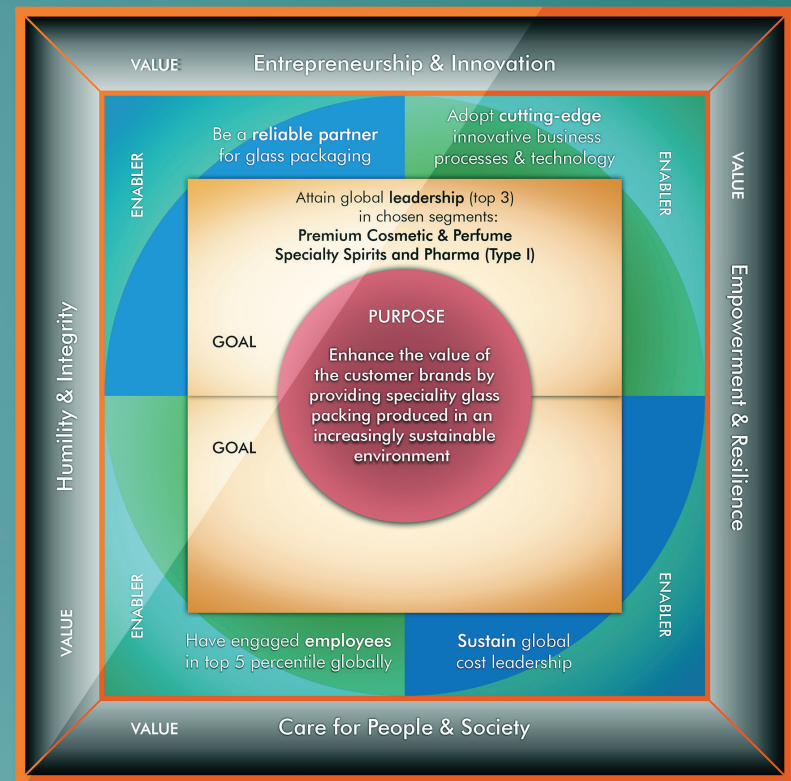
VALUE Entrepreneurship & Innovation

Be a reliable partner for glass packaging

Adopt cutting-edge innovative business processes & technology

ENABLER

ENABLER

VALUE

Humility & Integrity

Empowerment & Resilience

Attain global leadership (top 3) in chosen segments: Premium Cosmetic & Perfume Specialty Spirits and Pharma (Type I)

GOAL

PURPOSE

Enhance the value of the customer brands by providing speciality glass packing produced in an increasingly sustainable environment

GOAL

ENABLER

ENABLER

VALUE

Have engaged employees in top 5 percentile globally

Sustain global cost leadership

VALUE Care for People & Society